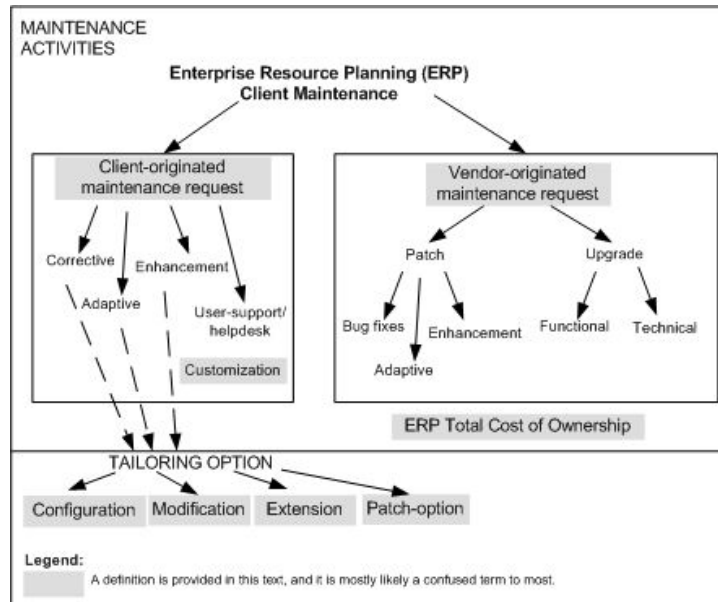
MAINTENANCE ACTIVITIES

Enterprise Resource Planning (ERP) Client Maintenance

Client-originated maintenance request

Corrective

Adaptive

Enhancement

User-support/ helpdesk

Customization

Vendor-originated maintenance request

Patch

Upgrade

Bug fixes

Adaptive

Enhancement

Functional

Technical

ERP Total Cost of Ownership

TAILORING OPTION

Configuration

Modification

Extension

Patch-option

Legend:

A definition is provided in this text, and it is mostly likely a confused term to most.